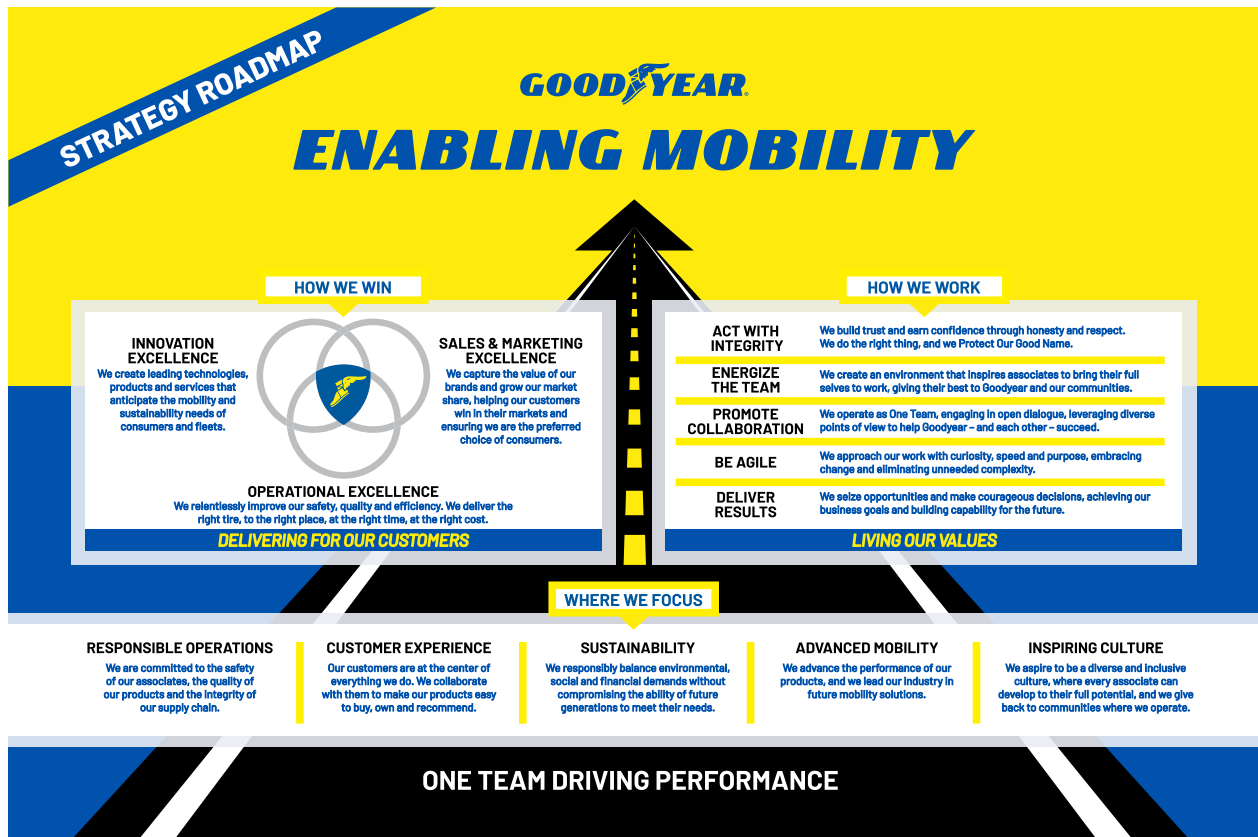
STRATEGY ROADMAP

GOODYEAR

ENABLING MOBILITY

HOW WE WIN

INNOVATION EXCELLENCE
We create leading technologies, products and services that anticipate the mobility and sustainability needs of consumers and fleets.

SALES & MARKETING EXCELLENCE
We capture the value of our brands and grow our market share, helping our customers win in their markets and ensuring we are the preferred choice of consumers.

OPERATIONAL EXCELLENCE
We relentlessly improve our safety, quality and efficiency. We deliver the right tire, to the right place, at the right time, at the right cost.

DELIVERING FOR OUR CUSTOMERS

HOW WE WORK

| | |
|---|---|
| ACT WITH INTEGRITY | We build trust and earn confidence through honesty and respect. We do the right thing, and we Protect Our Good Name. |
| ENERGIZE THE TEAM | We create an environment that inspires associates to bring their full selves to work, giving their best to Goodyear and our communities. |
| PROMOTE COLLABORATION | We operate as One Team, engaging in open dialogue, leveraging diverse points of view to help Goodyear – and each other – succeed. |
| BE AGILE | We approach our work with curiosity, speed and purpose, embracing change and eliminating unneeded complexity. |
| DELIVER RESULTS | We seize opportunities and make courageous decisions, achieving our business goals and building capability for the future. |

LIVING OUR VALUES

WHERE WE FOCUS

RESPONSIBLE OPERATIONS
We are committed to the safety of our associates, the quality of our products and the integrity of our supply chain.

CUSTOMER EXPERIENCE
Our customers are at the center of everything we do. We collaborate with them to make our products easy to buy, own and recommend.

SUSTAINABILITY
We responsibly balance environmental, social and financial demands without compromising the ability of future generations to meet their needs.

ADVANCED MOBILITY
We advance the performance of our products, and we lead our industry in future mobility solutions.

INSPIRING CULTURE
We aspire to be a diverse and inclusive culture, where every associate can develop to their full potential, and we give back to communities where we operate.

ONE TEAM DRIVING PERFORMANCE